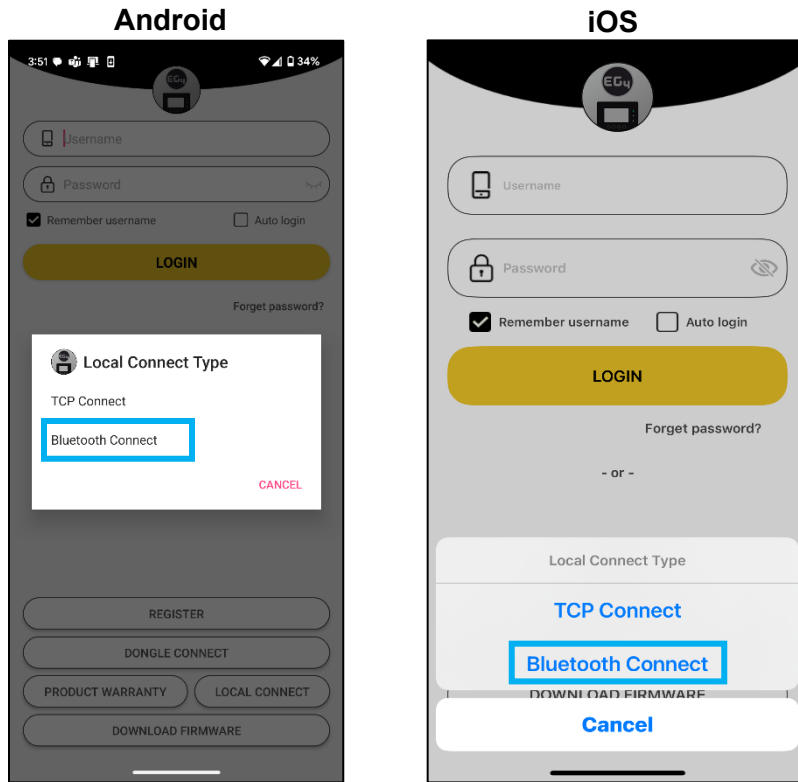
Android

3:51 34%

EG4

Username

Password

Remember username

Auto login

LOGIN

Forget password?

Local Connect Type

TCP Connect

Bluetooth Connect

CANCEL

REGISTER

DONGLE CONNECT

PRODUCT WARRANTY

LOCAL CONNECT

DOWNLOAD FIRMWARE

iOS

EG4

Username

Password

Remember username

Auto login

LOGIN

Forget password?

- or -

Local Connect Type

TCP Connect

Bluetooth Connect

DOWNLOAD FIRMWARE

Cancel